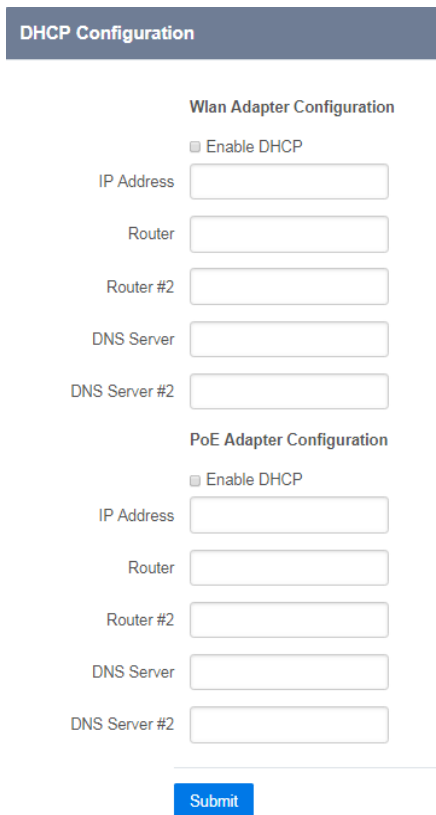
DHCP Configuration

Wlan Adapter Configuration

Enable DHCP

IP Address

Router

Router #2

DNS Server

DNS Server #2

PoE Adapter Configuration

Enable DHCP

IP Address

Router

Router #2

DNS Server

DNS Server #2

Submit